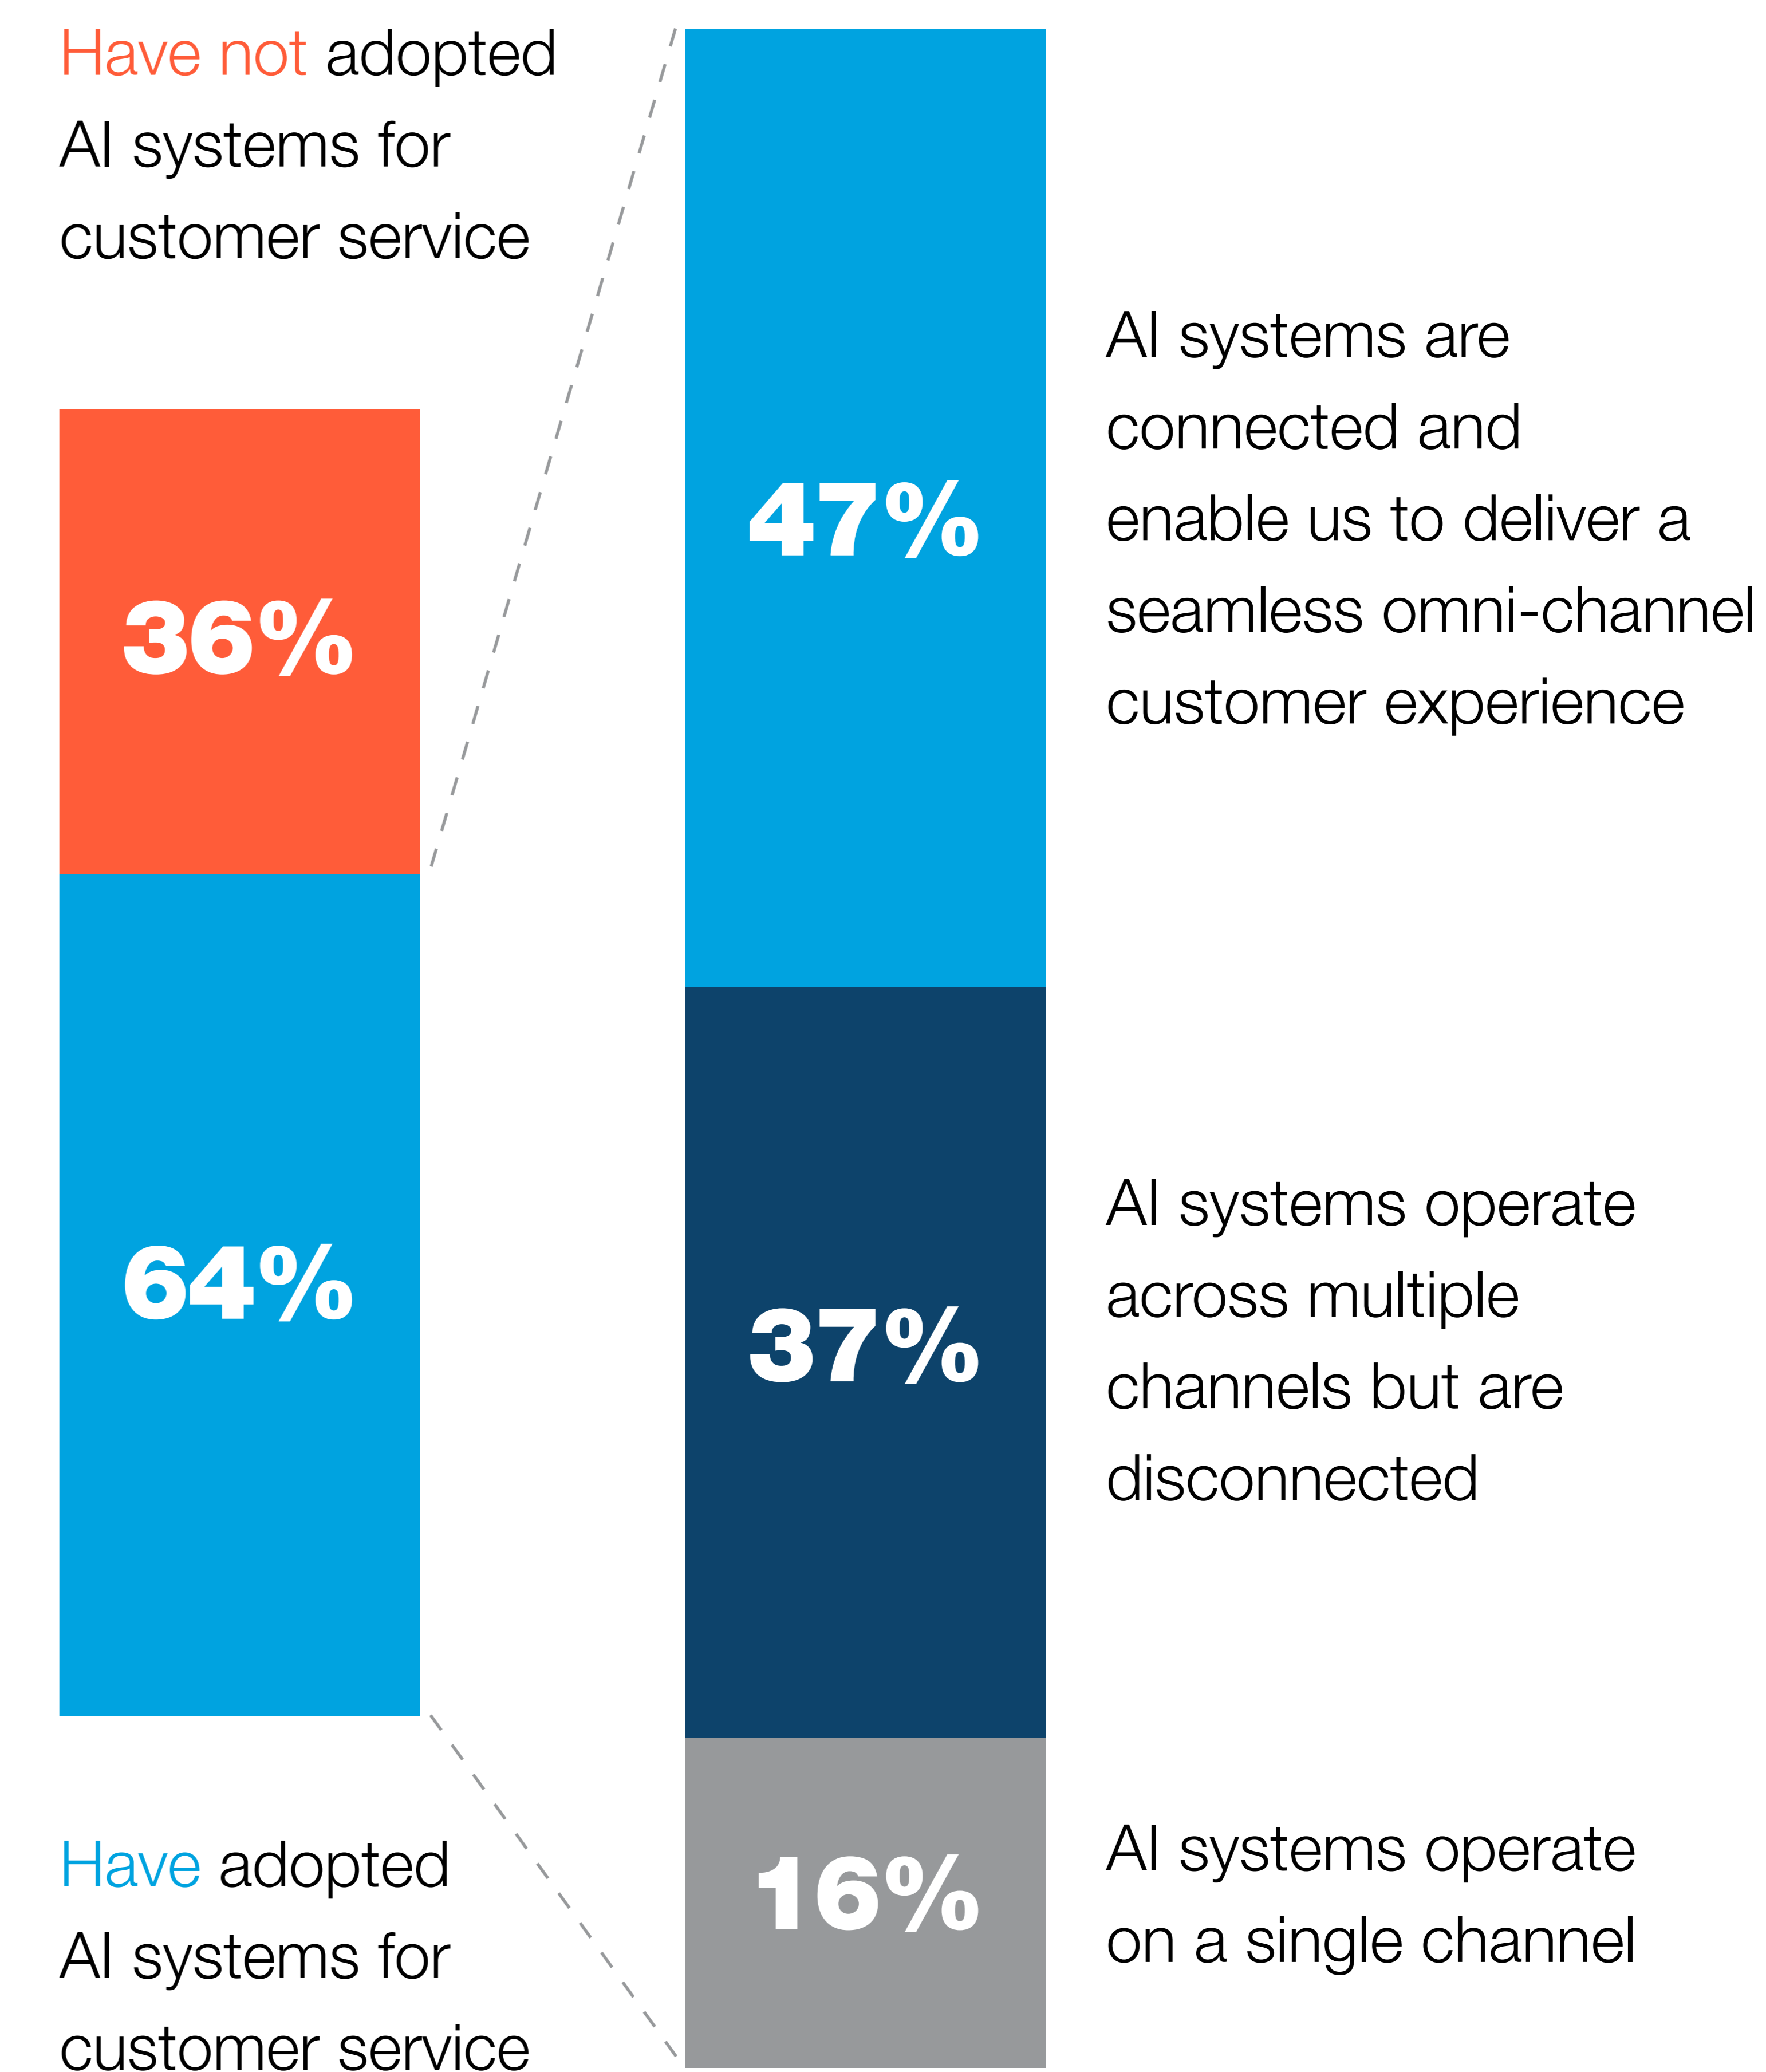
Have not adopted AI systems for customer service

36%

64%

Have adopted AI systems for customer service

47%

AI systems are connected and enable us to deliver a seamless omni-channel customer experience

37%

AI systems operate across multiple channels but are disconnected

16%

AI systems operate on a single channel